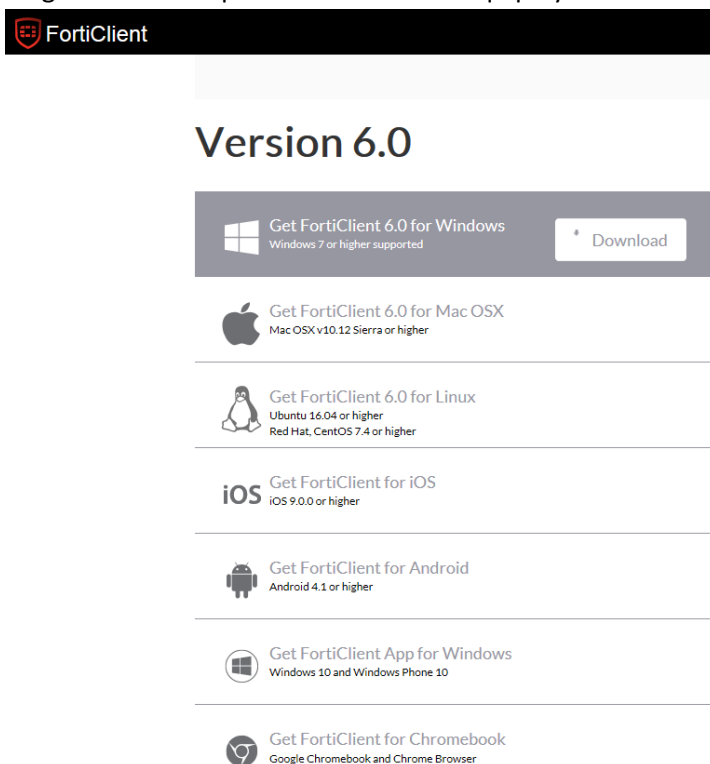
FortiClient

Version 6.0

Get FortiClient 6.0 for Windows
Windows 7 or higher supported

Download

Get FortiClient 6.0 for Mac OSX
Mac OSX v10.12 Sierra or higher

Get FortiClient 6.0 for Linux
Ubuntu 16.04 or higher
Red Hat, CentOS 7.4 or higher

iOS Get FortiClient for iOS
iOS 9.0.0 or higher

Get FortiClient for Android
Android 4.1 or higher

Get FortiClient App for Windows
Windows 10 and Windows Phone 10

Get FortiClient for Chromebook
Google Chromebook and Chrome Browser